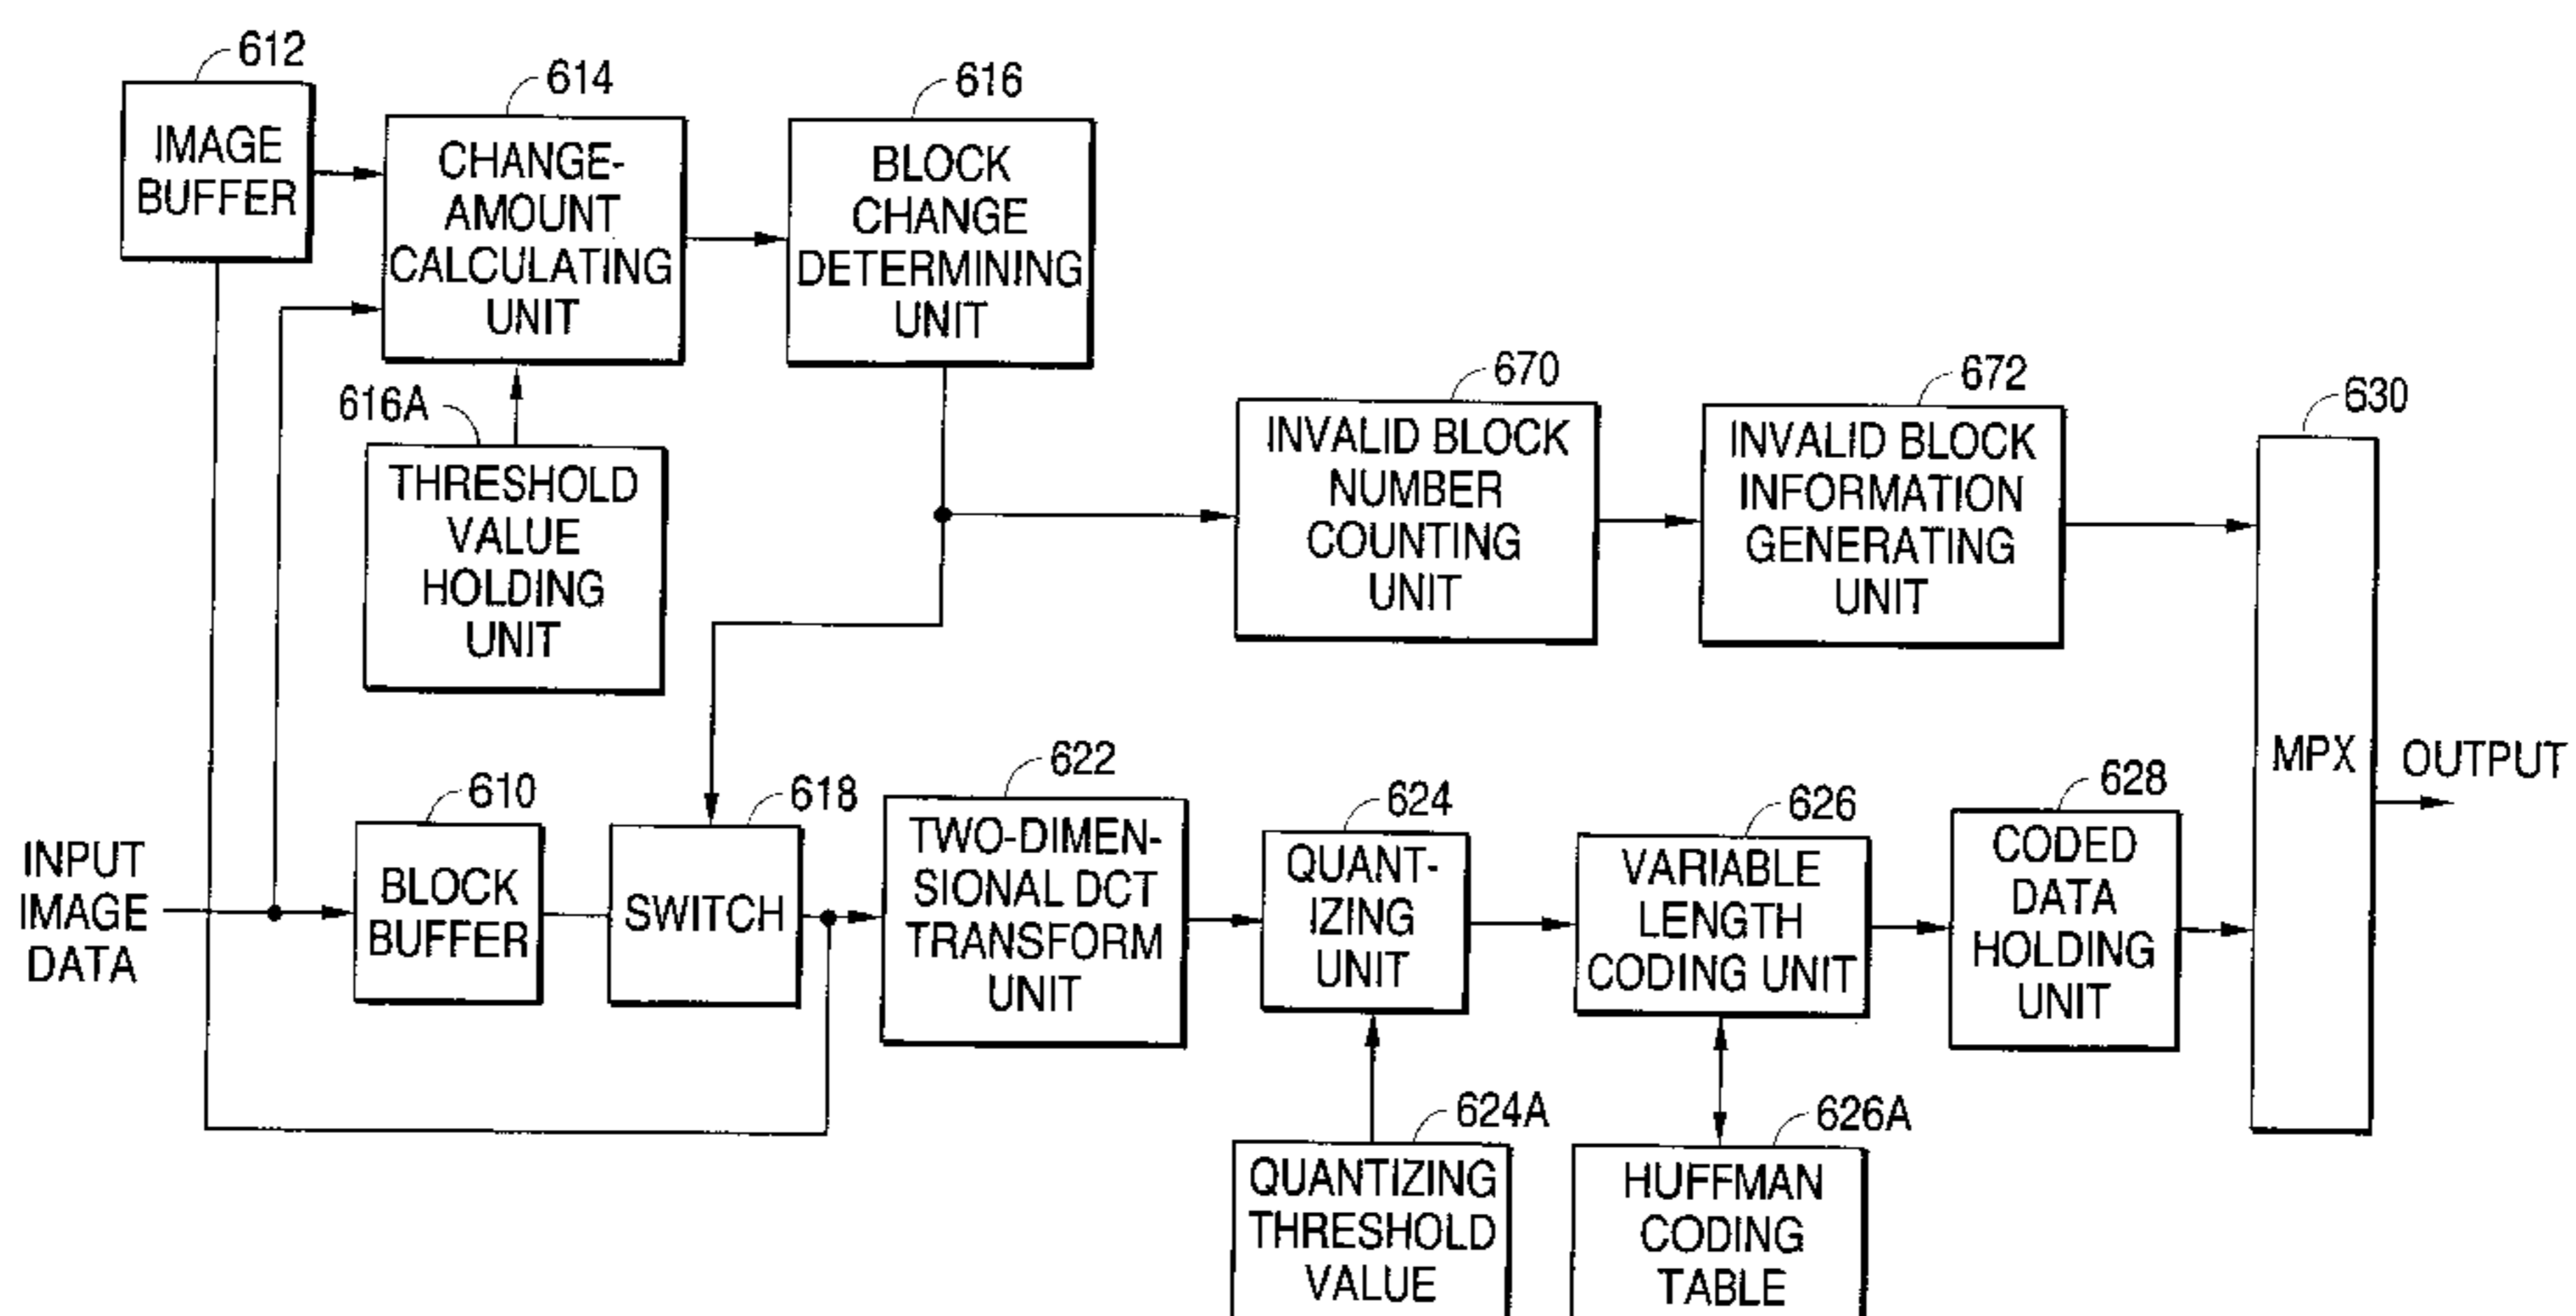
612
IMAGE BUFFER

614
CHANGE-AMOUNT CALCULATING UNIT

616
BLOCK CHANGE DETERMINING UNIT

616A
THRESHOLD VALUE HOLDING UNIT

670
INVALID BLOCK NUMBER COUNTING UNIT

672
INVALID BLOCK INFORMATION GENERATING UNIT

630
MPX

OUTPUT

INPUT IMAGE DATA

610
BLOCK BUFFER

618
SWITCH

622
TWO-DIMENSIONAL DCT TRANSFORM UNIT

624
QUANTIZING UNIT

626
VARIABLE LENGTH CODING UNIT

628
CODED DATA HOLDING UNIT

624A
QUANTIZING THRESHOLD VALUE

626A
HUFFMAN CODING TABLE